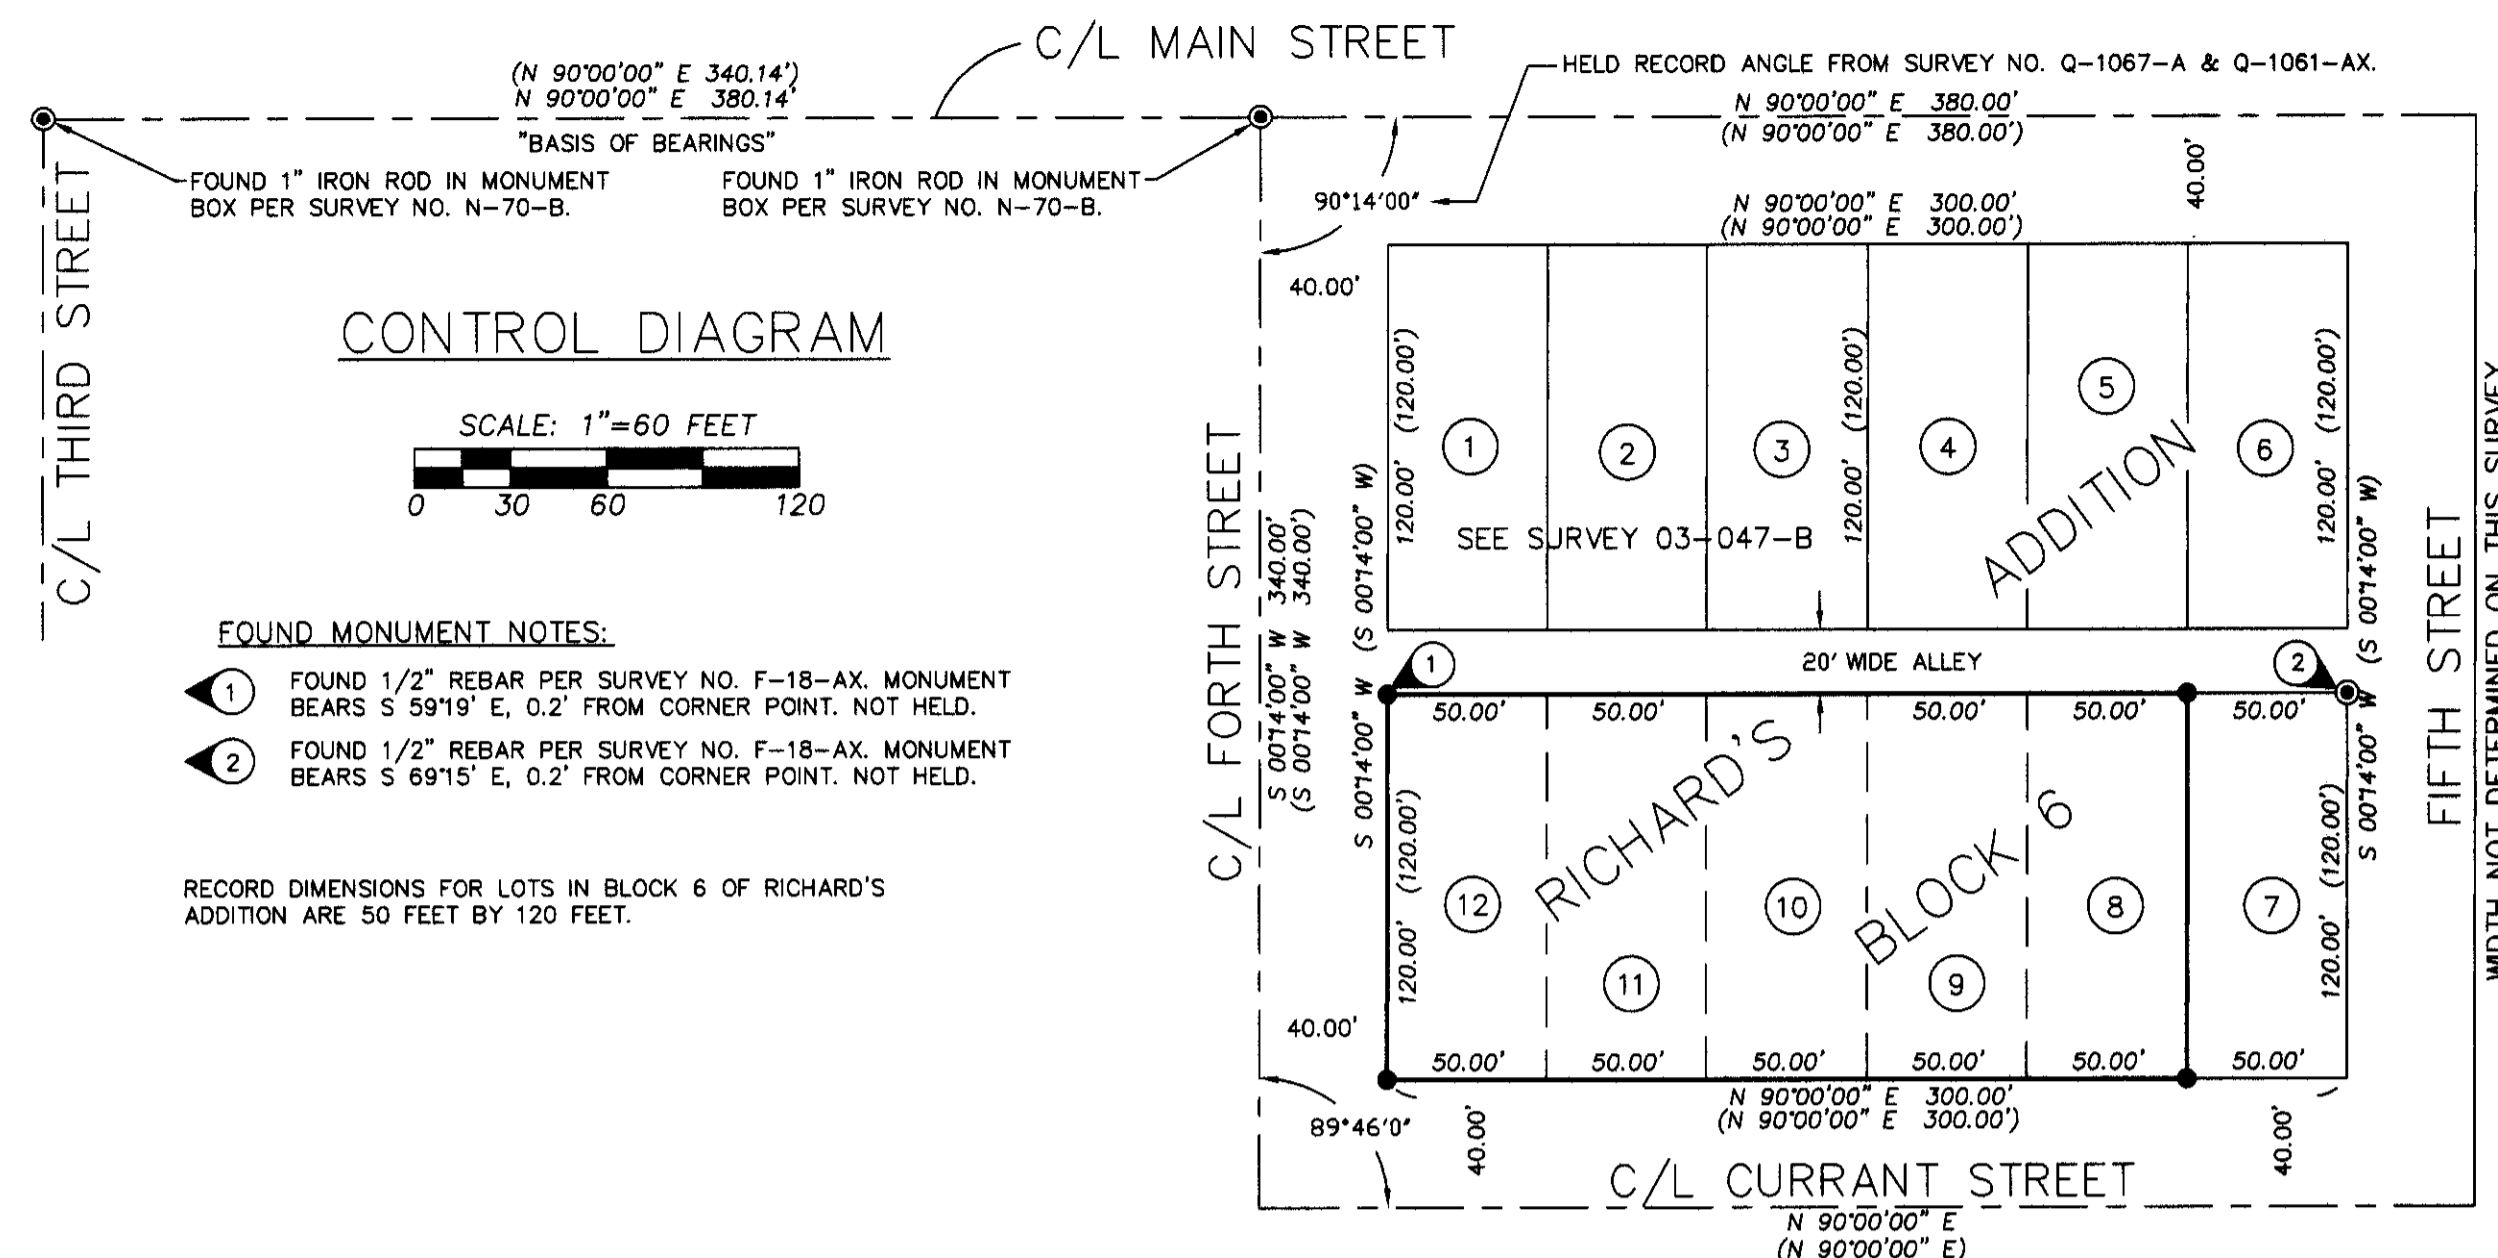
C/L MAIN STREET

(N 90°00'00" E 340.14')
N 90°00'00" E 380.14'
"BASIS OF BEARINGS"

HELD RECORD ANGLE FROM SURVEY NO. Q-1067-A & Q-1061-AX.

FOUND 1" IRON ROD IN MONUMENT BOX PER SURVEY NO. N-70-B.

FOUND 1" IRON ROD IN MONUMENT BOX PER SURVEY NO. N-70-B.

C/L THIRD STREET

CONTROL DIAGRAM

SCALE: 1"=60 FEET
0 30 60 120

FOUND MONUMENT NOTES:

1 FOUND 1/2" REBAR PER SURVEY NO. F-18-AX. MONUMENT BEARS S 59°19' E, 0.2' FROM CORNER POINT. NOT HELD.

2 FOUND 1/2" REBAR PER SURVEY NO. F-18-AX. MONUMENT BEARS S 69°15' E, 0.2' FROM CORNER POINT. NOT HELD.

RECORD DIMENSIONS FOR LOTS IN BLOCK 6 OF RICHARD'S ADDITION ARE 50 FEET BY 120 FEET.

N 90°00'00" E 380.00'
(N 90°00'00" E 380.00')
90°14'00"
N 90°00'00" E 300.00'
(N 90°00'00" E 300.00')
40.00'
40.00'
C/L FORTH STREET
S 00°14'00" W 340.00'
(S 00°14'00" W 340.00')
S 00°14'00" W
(S 00°14'00" W)
120.00' (120.00')
1 2 3 4 5 6
SEE SURVEY 03-047-B
ADDITION
120.00' (120.00')
120.00' (120.00')
(S 00°14'00" W)
FIFTH STREET
WIDTH NOT DETERMINED ON THIS SURVEY
20' WIDE ALLEY
1
2
50.00' 50.00' 50.00' 50.00' 50.00'
S 00°14'00" W
RICHARD'S
BLOCK 6
S 00°14'00" W
120.00' (120.00')
12 11 10 9 8 7
120.00' (120.00')
40.00'
50.00' 50.00' 50.00' 50.00' 50.00' 50.00'
N 90°00'00" E 300.00'
(N 90°00'00" E 300.00')
89°46'0"
40.00'
40.00'
C/L CURRANT STREET
N 90°00'00" E
(N 90°00'00" E)